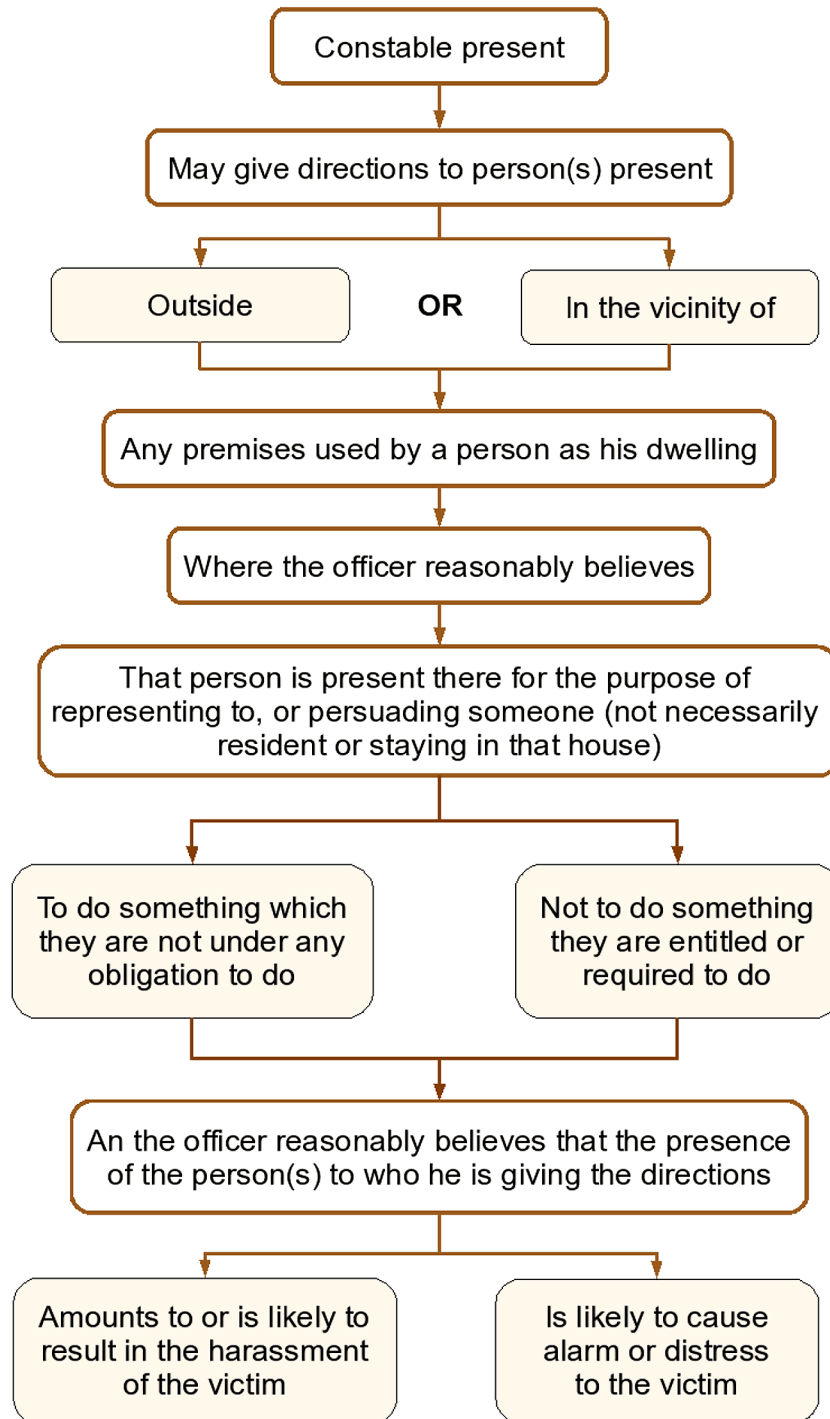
Constable present

May give directions to person(s) present

Outside

OR

In the vicinity of

Any premises used by a person as his dwelling

Where the officer reasonably believes

That person is present there for the purpose of representing to, or persuading someone (not necessarily resident or staying in that house)

To do something which they are not under any obligation to do

Not to do something they are entitled or required to do

An the officer reasonably believes that the presence of the person(s) to who he is giving the directions

Amounts to or is likely to result in the harassment of the victim

Is likely to cause alarm or distress to the victim